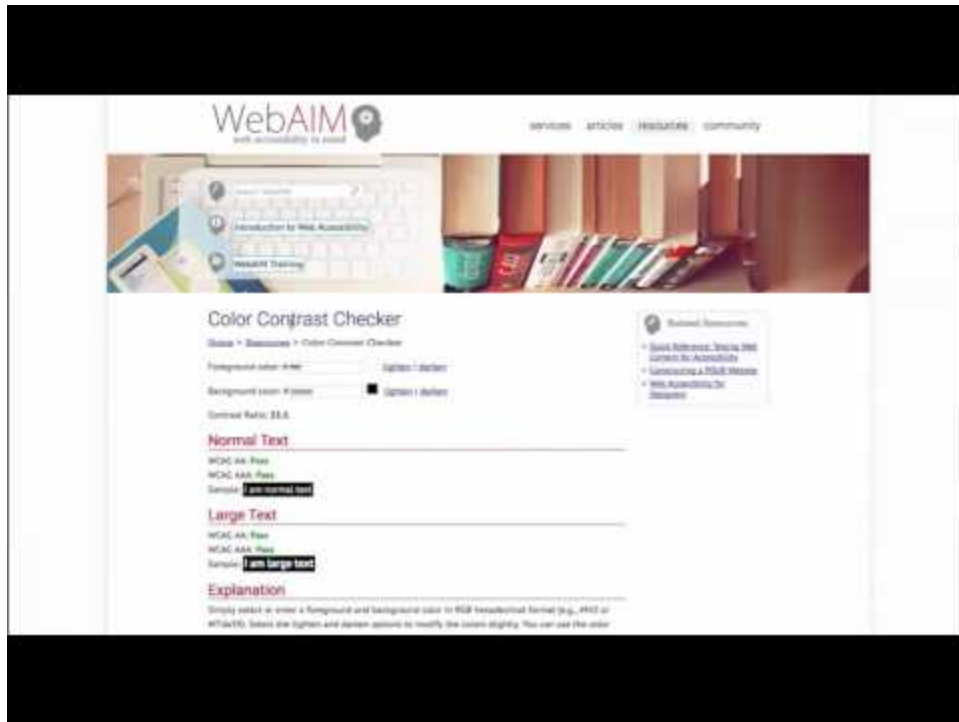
WebAIM
web accessibility in mind

services articles resources community

Search WebAIM

Introduction to Web Accessibility

WebAIM Training

Color Contrast Checker

Home > Resources > Color Contrast Checker

Foreground color: #fff lighten | darken

Background color: #000000 lighten | darken

Contrast Ratio: 21:1

Normal Text

WCAG AA: Pass
WCAG AAA: Pass
Sample: I am normal text

Large Text

WCAG AA: Pass
WCAG AAA: Pass
Sample: I am large text

Explanation

Simply select or enter a foreground and background color in RGB hexadecimal format (e.g., #FD3 or #F7DA39). Select the lighten and darken options to modify the colors slightly. You can use the color

Related Resources

Quick Reference: Testing Web Content for Accessibility
Constructing a POUR Website
Web Accessibility for Designers